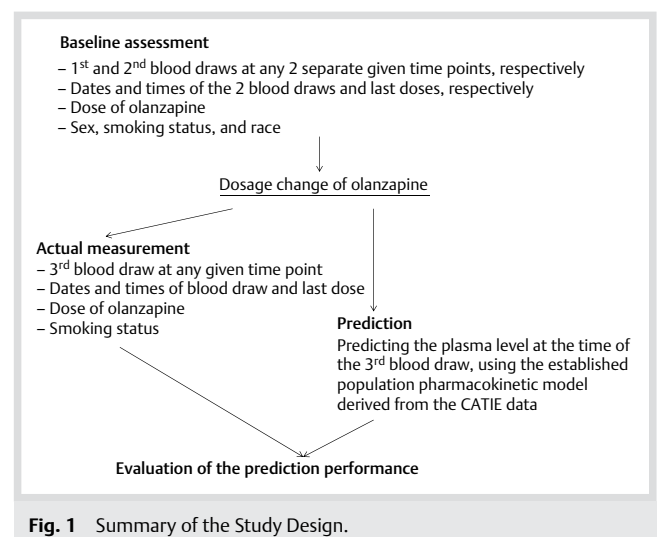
**Baseline assessment**

– 1$^{st}$ and 2$^{nd}$ blood draws at any 2 separate given time points, respectively
– Dates and times of the 2 blood draws and last doses, respectively
– Dose of olanzapine
– Sex, smoking status, and race

Dosage change of olanzapine

**Actual measurement**
– 3$^{rd}$ blood draw at any given time point
– Dates and times of blood draw and last dose
– Dose of olanzapine
– Smoking status

**Prediction**
Predicting the plasma level at the time of the 3$^{rd}$ blood draw, using the established population pharmacokinetic model derived from the CATIE data

**Evaluation of the prediction performance**

**Fig. 1** Summary of the Study Design.